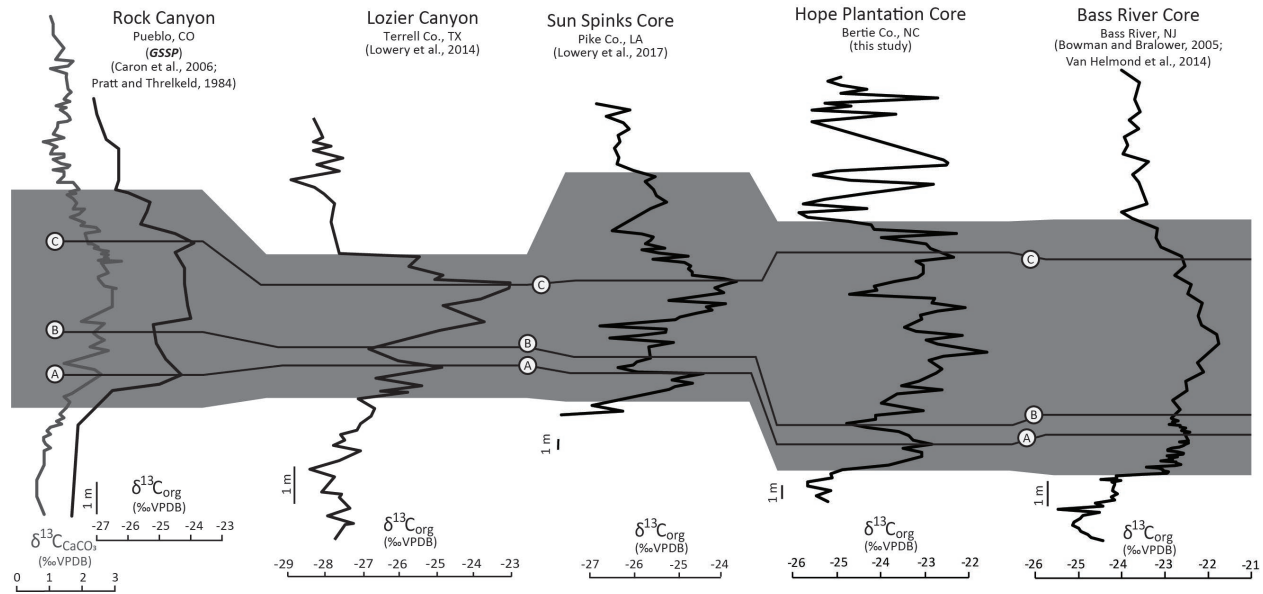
Rock Canyon
Pueblo, CO
(GSSP)
(Caron et al., 2006; Pratt and Threlkeld, 1984)

Lozier Canyon
Terrell Co., TX
(Lowery et al., 2014)

Sun Spinks Core
Pike Co., LA
(Lowery et al., 2017)

Hope Plantation Core
Bertie Co., NC
(this study)

Bass River Core
Bass River, NJ
(Bowman and Bralower, 2005; Van Helmond et al., 2014)

C
B
A
C
B
A
C
B
A

1 m
$\delta^{13}C_{org}$
(‰VPDB)
-27 -26 -25 -24 -23
$\delta^{13}C_{CaCO_3}$
(‰VPDB)
0 1 2 3

1 m
$\delta^{13}C_{org}$
(‰VPDB)
-29 -28 -27 -26 -25 -24 -23

1 m
$\delta^{13}C_{org}$
(‰VPDB)
-27 -26 -25 -24

1 m
$\delta^{13}C_{org}$
(‰VPDB)
-26 -25 -24 -23 -22

1 m
$\delta^{13}C_{org}$
(‰VPDB)
-26 -25 -24 -23 -22 -21